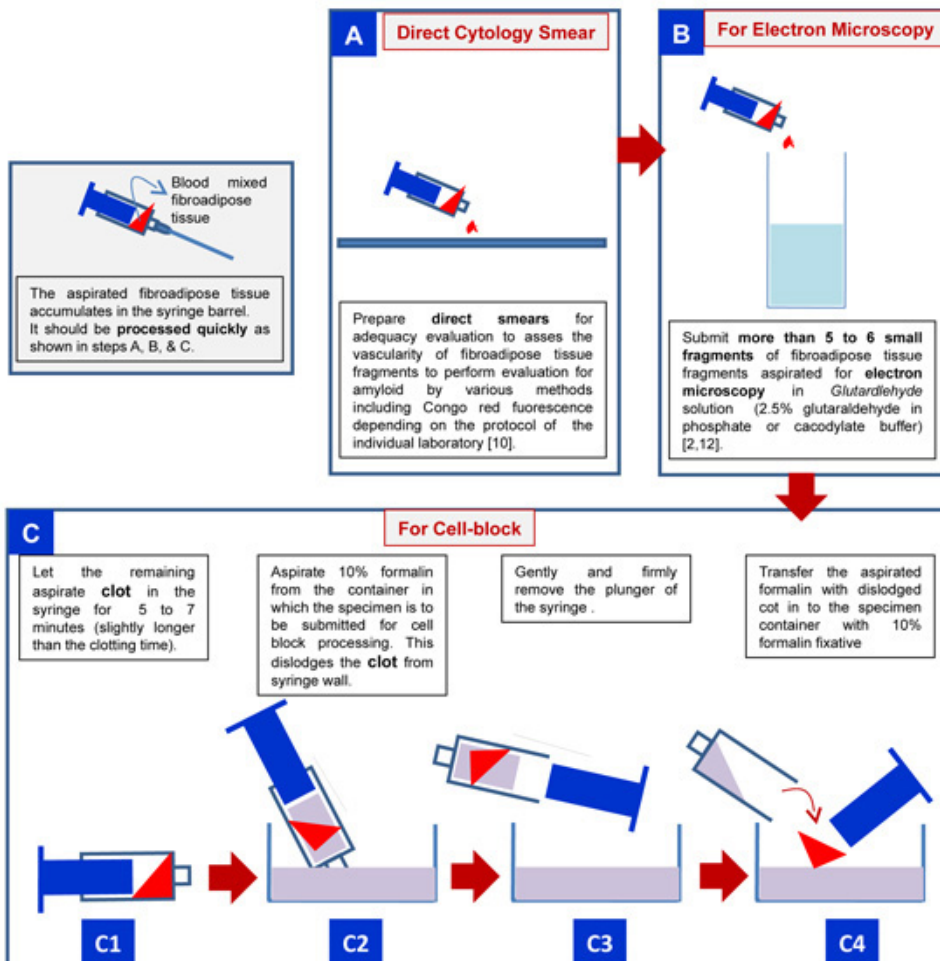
Blood mixed fibroadipose tissue

The aspirated fibroadipose tissue accumulates in the syringe barrel. It should be processed quickly as shown in steps A, B, & C.

A

Direct Cytology Smear

Prepare direct smears for adequacy evaluation to asses the vascularity of fibroadipose tissue fragments to perform evaluation for amyloid by various methods including Congo red fuorescence depending on the protocol of the individual laboratory [10].

B

For Electron Microscopy

Submit more than 5 to 6 small fragments of fibroadipose tissue fragments aspirated for electron microscopy in Glutardlehyde solution (2.5% glutaraldehyde in phosphate or cacodylate buffer) [2,12].

C

For Cell-block

Let the remaining aspirate clot in the syringe for 5 to 7 minutes (slightly longer than the clotting time).

Aspirate 10% formalin from the container in which the specimen is to be submitted for cell block processing. This dislodges the clot from syringe wall.

Gently and firmly remove the plunger of the syringe .

Transfer the aspirated formalin with dislodged cot in to the specimen container with 10% formalin fixative

C1

C2

C3

C4